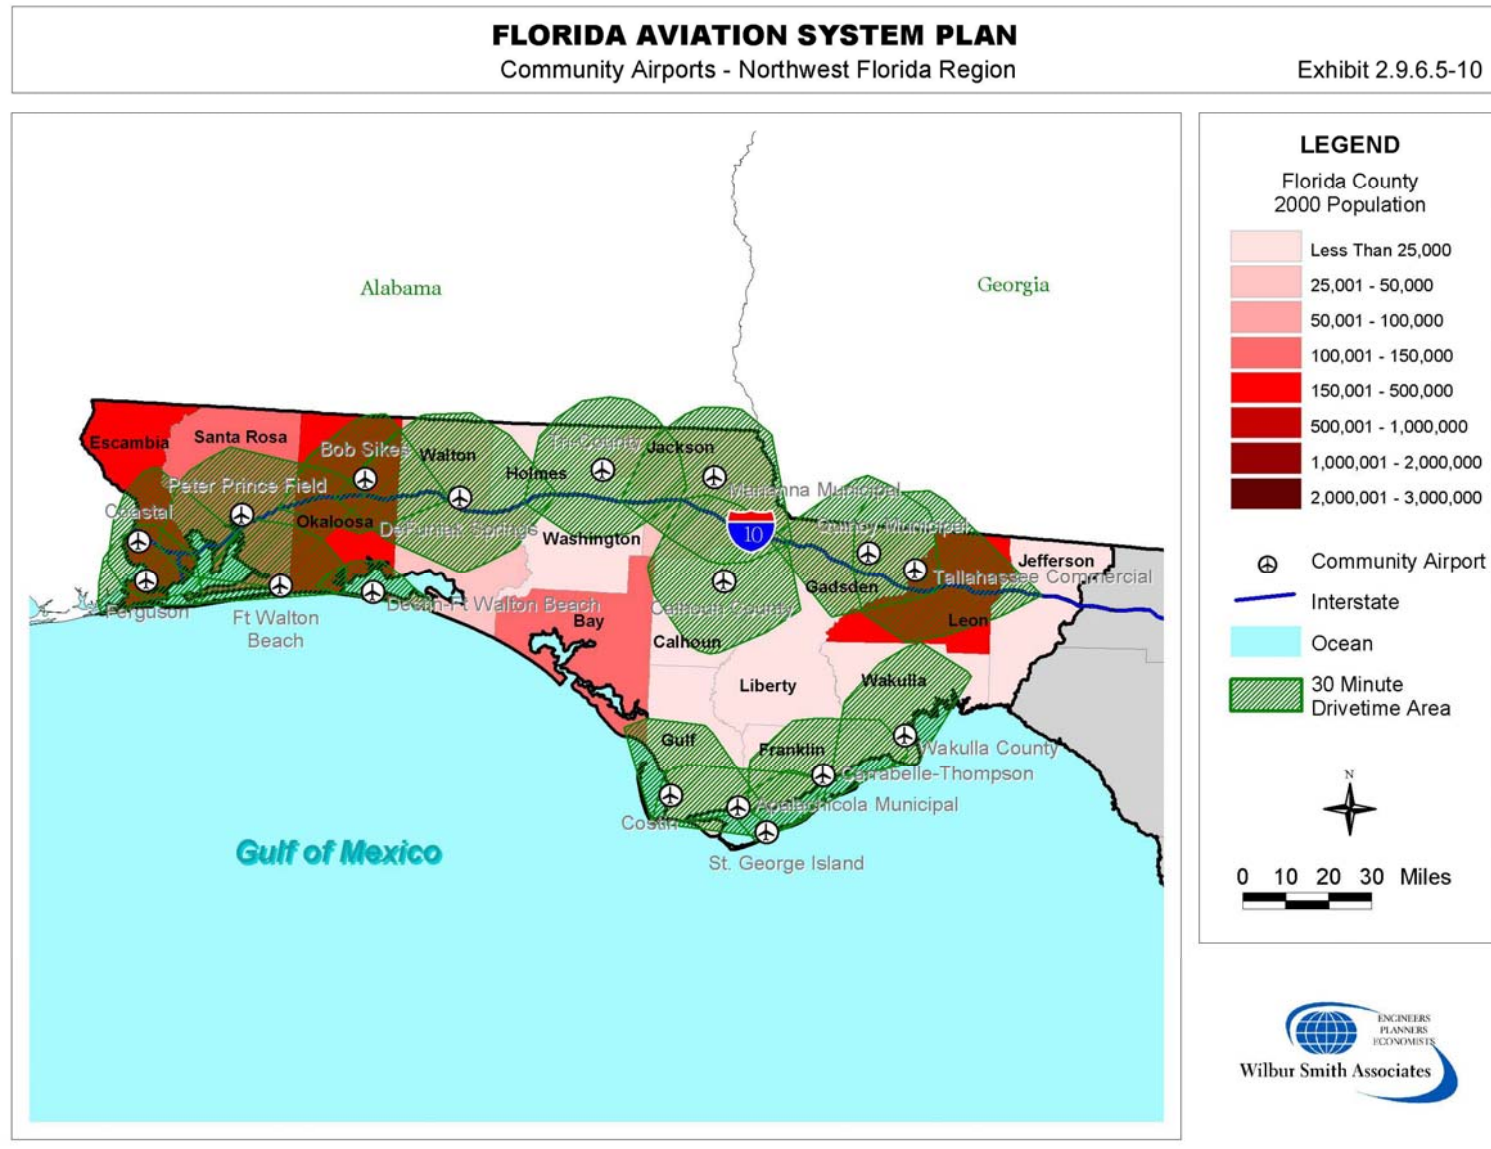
FLORIDA AVIATION SYSTEM PLAN
Community Airports - Northwest Florida Region

Exhibit 2.9.6.5-10

Alabama

Georgia

Escambia
Santa Rosa
Bob Sikes
Walton
Holmes
Tri-County
Jackson
Peter Prince Field
Marianna Municipal
Coastal
Okaloosa
DeFuniak Springs
Washington
10
Quincy Municipal
Jefferson
Gadsden
Tallahassee Commercial
Ferguson
Ft Walton Beach
Destin-Ft Walton Beach
Bay
Calhoun County
Calhoun
Leon
Liberty
Wakulla
Gulf
Franklin
Wakulla County
Carrabelle-Thompson
Apalachicola Municipal
Costin
St. George Island

Gulf of Mexico

LEGEND
Florida County
2000 Population
Less Than 25,000
25,001 - 50,000
50,001 - 100,000
100,001 - 150,000
150,001 - 500,000
500,001 - 1,000,000
1,000,001 - 2,000,000
2,000,001 - 3,000,000

Community Airport
Interstate
Ocean
30 Minute Drivetime Area

N

0 10 20 30 Miles

ENGINEERS
PLANNERS
ECONOMISTS
Wilbur Smith Associates